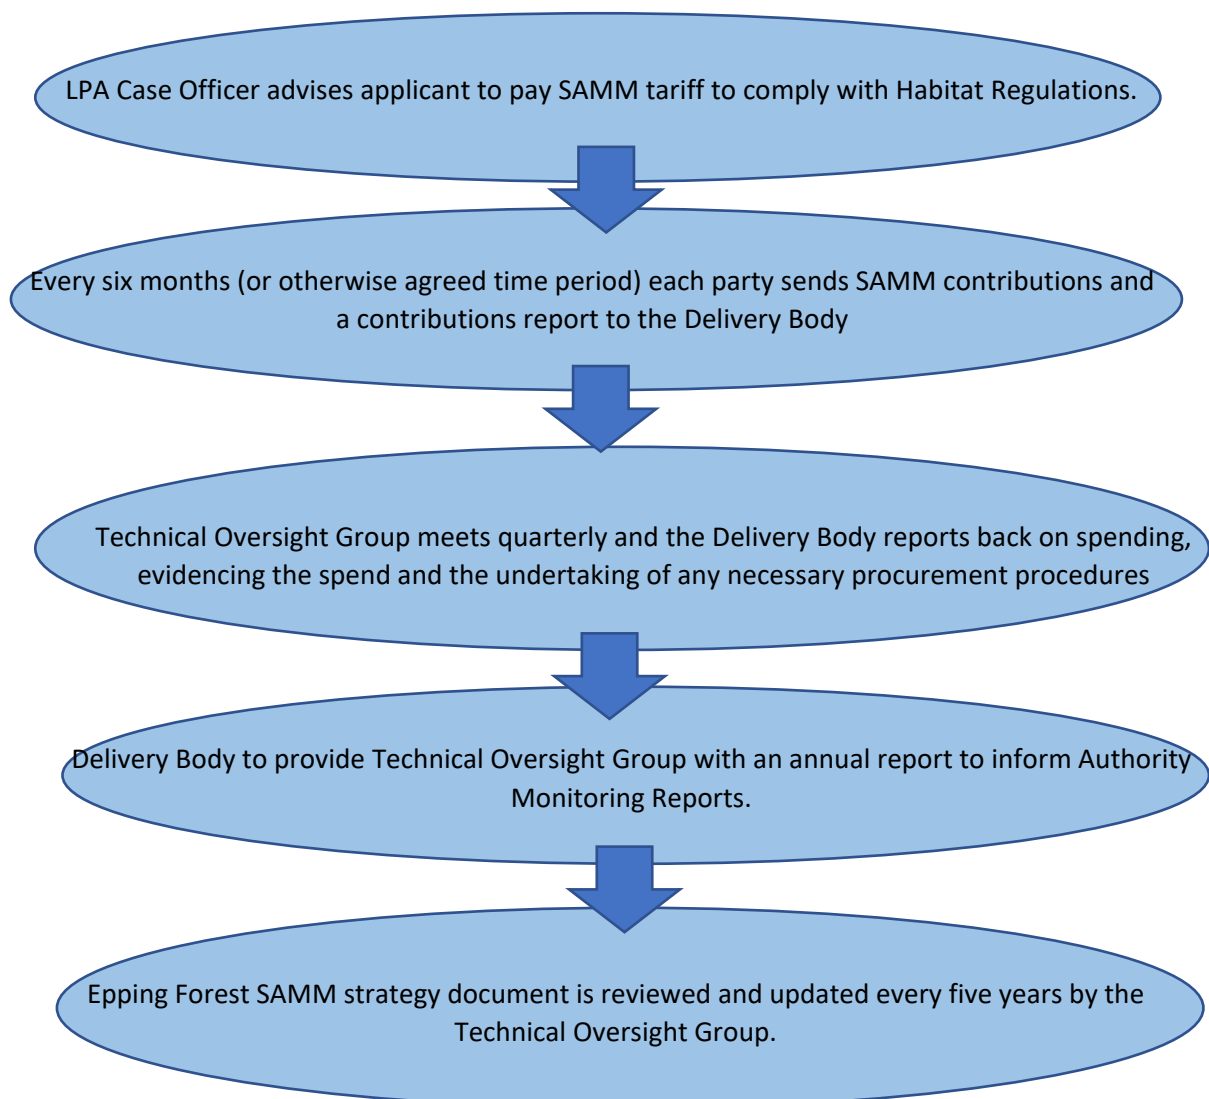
LPA Case Officer advises applicant to pay SAMM tariff to comply with Habitat Regulations.

Every six months (or otherwise agreed time period) each party sends SAMM contributions and a contributions report to the Delivery Body

Technical Oversight Group meets quarterly and the Delivery Body reports back on spending, evidencing the spend and the undertaking of any necessary procurement procedures

Delivery Body to provide Technical Oversight Group with an annual report to inform Authority Monitoring Reports.

Epping Forest SAMM strategy document is reviewed and updated every five years by the Technical Oversight Group.